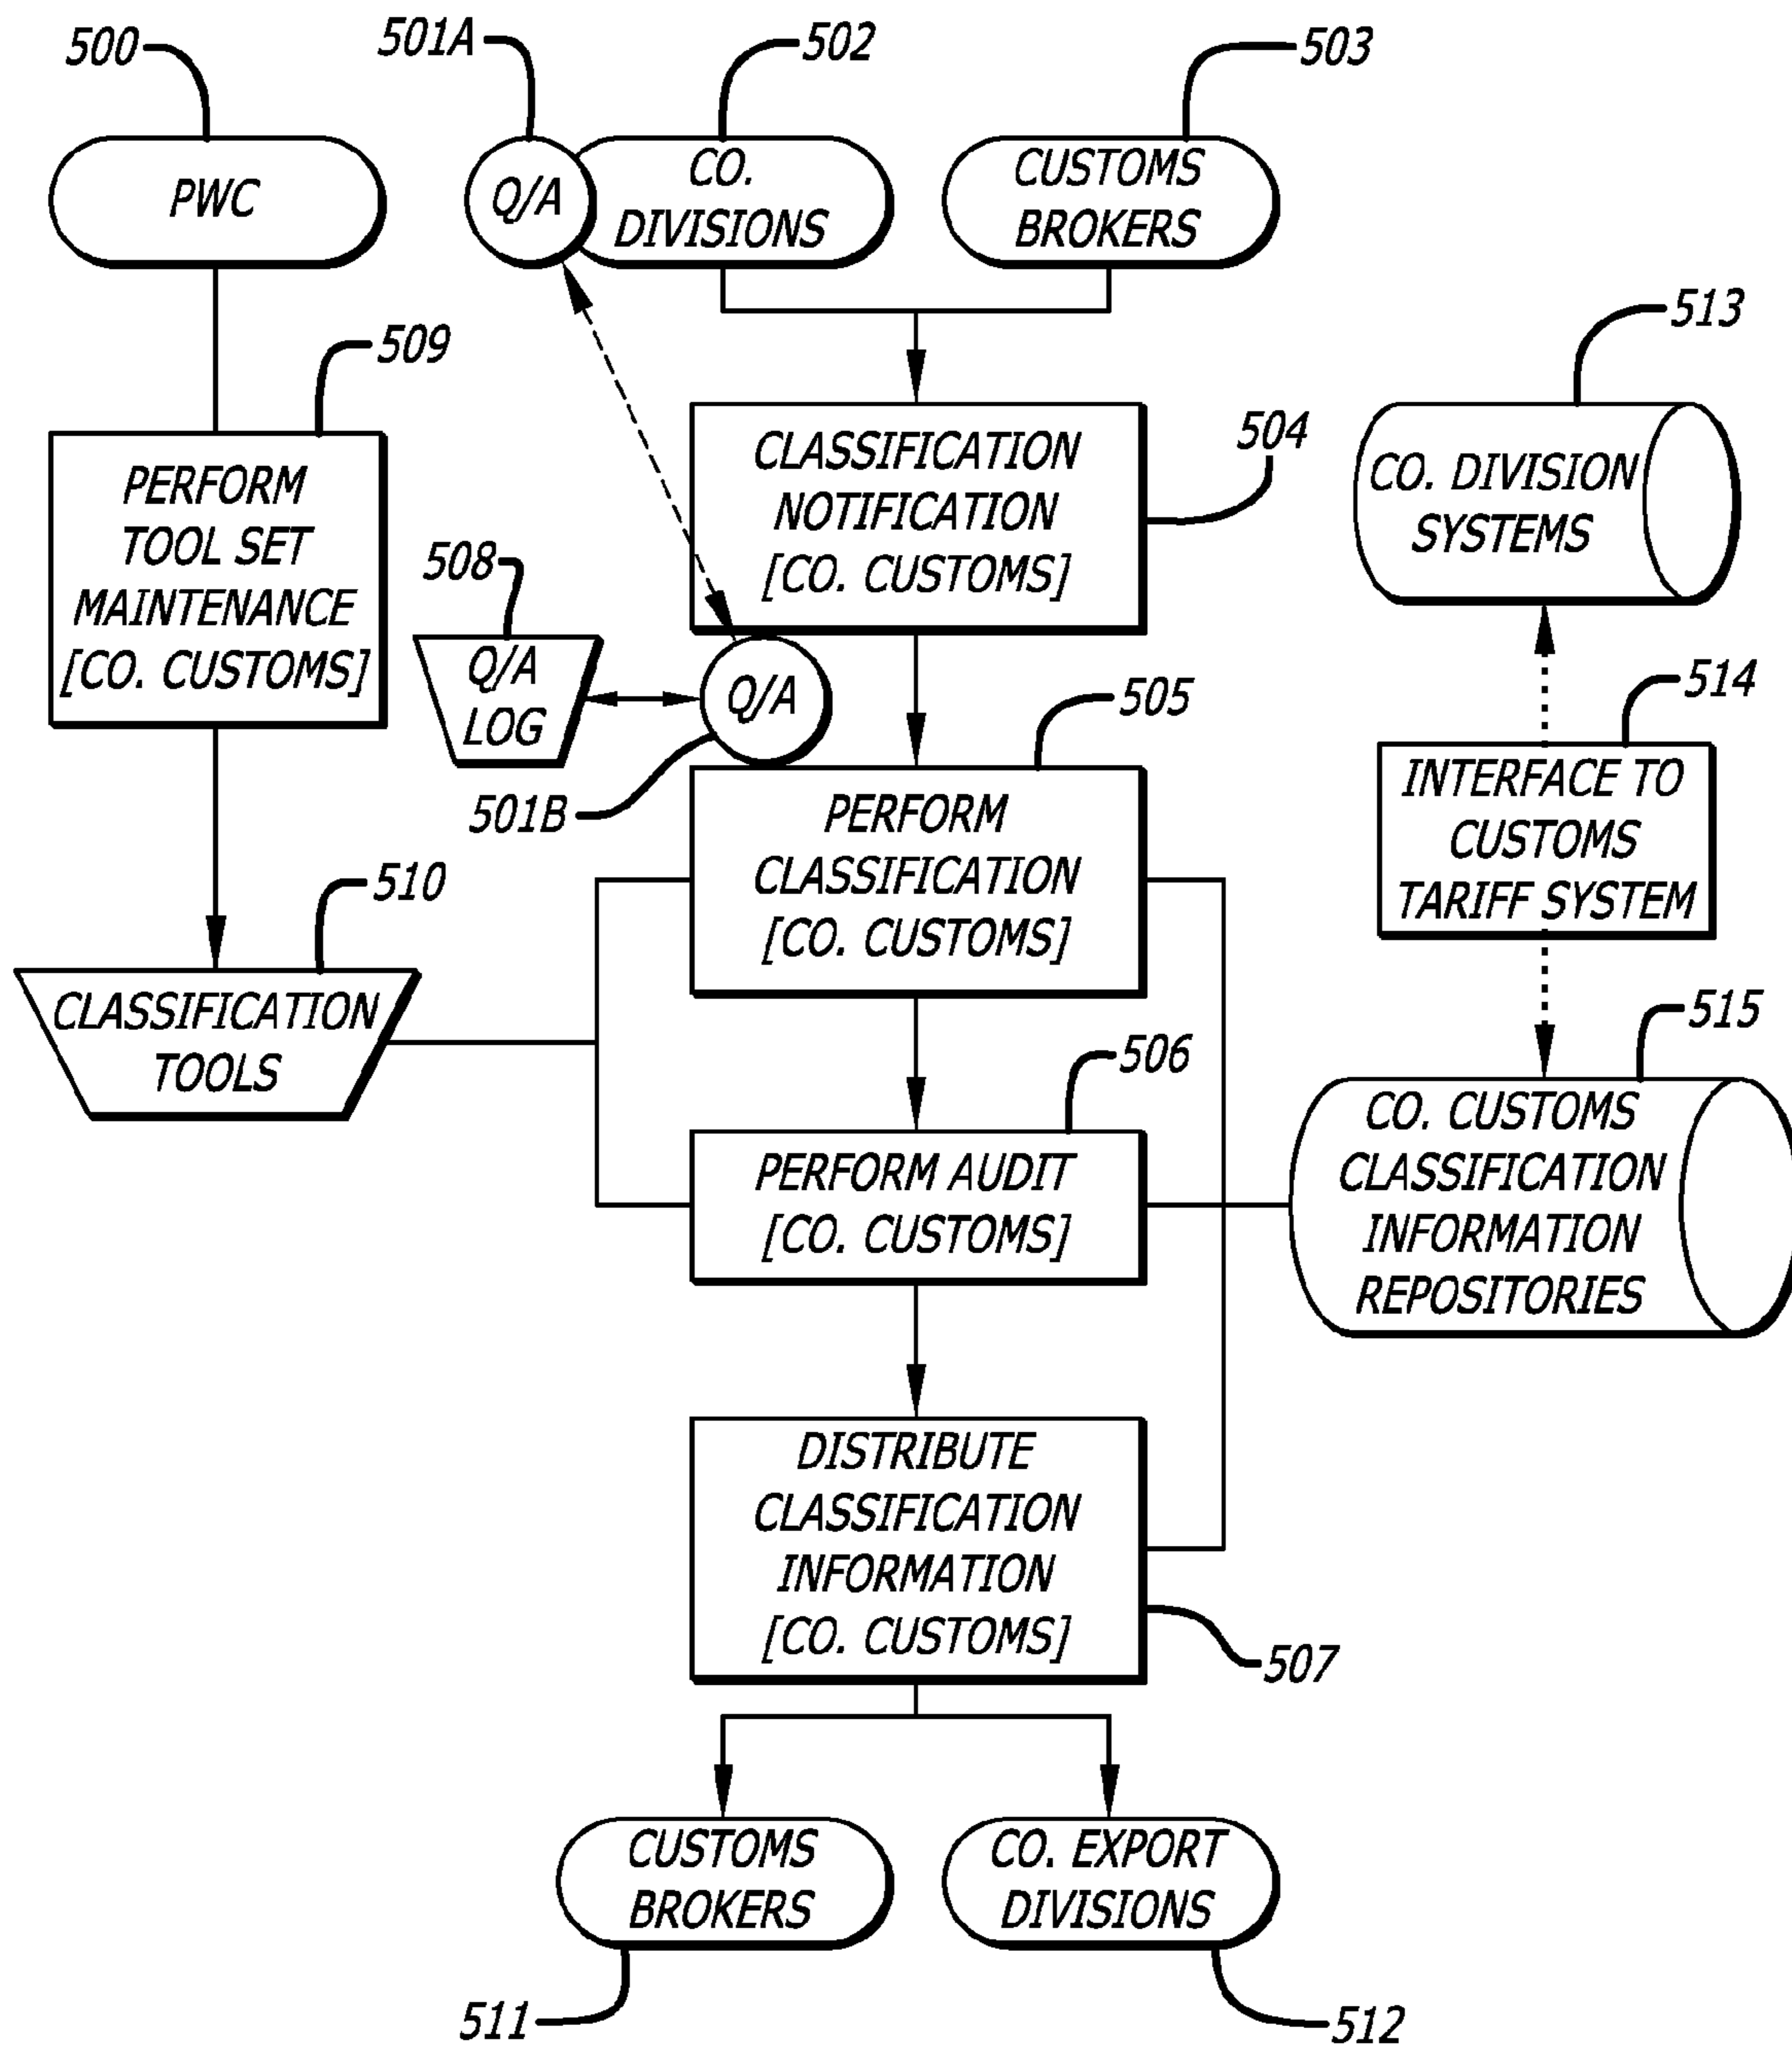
500
501A
502
503

PWC

Q/A

CO. DIVISIONS

CUSTOMS BROKERS

509

PERFORM TOOL SET MAINTENANCE [CO. CUSTOMS]

CLASSIFICATION NOTIFICATION [CO. CUSTOMS]

504

513

CO. DIVISION SYSTEMS

508

Q/A LOG

Q/A

501B

505

PERFORM CLASSIFICATION [CO. CUSTOMS]

514

INTERFACE TO CUSTOMS TARIFF SYSTEM

510

CLASSIFICATION TOOLS

506

PERFORM AUDIT [CO. CUSTOMS]

515

CO. CUSTOMS CLASSIFICATION INFORMATION REPOSITORIES

DISTRIBUTE CLASSIFICATION INFORMATION [CO. CUSTOMS]

507

CUSTOMS BROKERS

CO. EXPORT DIVISIONS

511

512